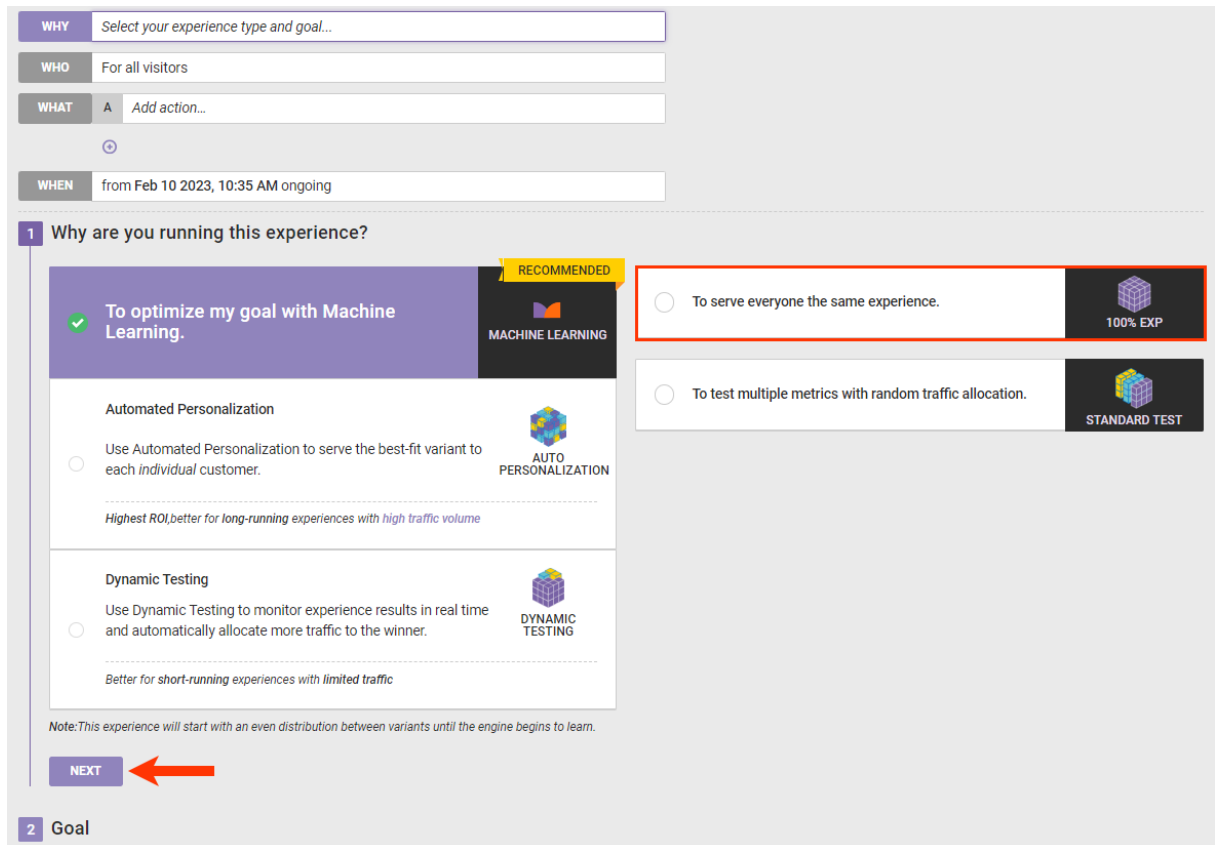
WHY Select your experience type and goal...

WHO For all visitors

WHAT A Add action...

WHEN from Feb 10 2023, 10:35 AM ongoing

1 Why are you running this experience?

RECOMMENDED

To optimize my goal with Machine Learning.

MACHINE LEARNING

Automated Personalization

Use Automated Personalization to serve the best-fit variant to each *individual* customer.

AUTO PERSONALIZATION

Highest ROI,better for long-running experiences with high traffic volume

Dynamic Testing

Use Dynamic Testing to monitor experience results in real time and automatically allocate more traffic to the winner.

DYNAMIC TESTING

Better for short-running experiences with limited traffic

Note:This experience will start with an even distribution between variants until the engine begins to learn.

NEXT

To serve everyone the same experience.

100% EXP

To test multiple metrics with random traffic allocation.

STANDARD TEST

2 Goal